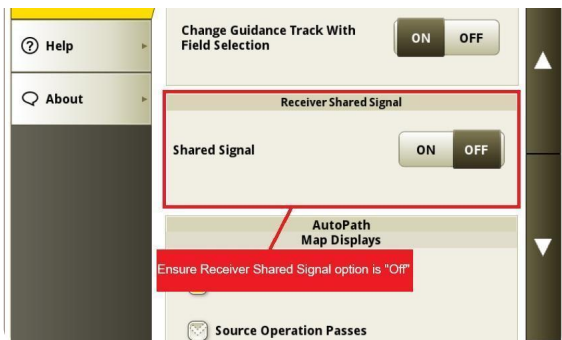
Help

About

Change Guidance Track With Field Selection

ON OFF

Receiver Shared Signal

Shared Signal

ON OFF

AutoPath
Map Displays

Ensure Receiver Shared Signal option is "Off"

Source Operation Passes